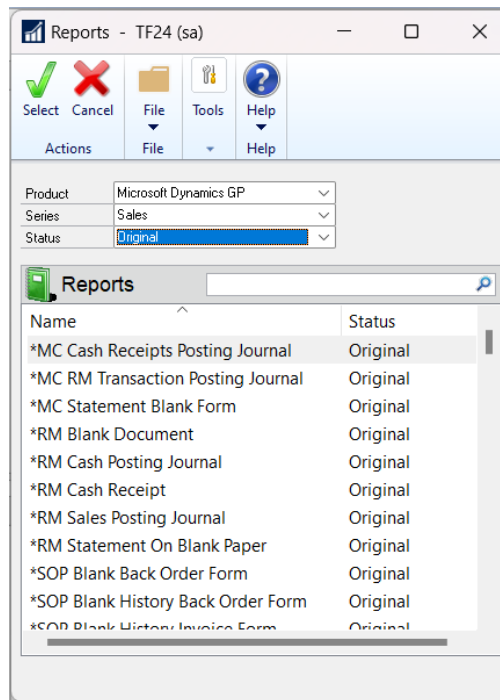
Reports - TF24 (sa)

Select Cancel
Actions

File
File

Tools

Help
Help

Product Microsoft Dynamics GP
Series Sales
Status Original

Reports

| Name | Status |
|---|---|
| *MC Cash Receipts Posting Journal | Original |
| *MC RM Transaction Posting Journal | Original |
| *MC Statement Blank Form | Original |
| *RM Blank Document | Original |
| *RM Cash Posting Journal | Original |
| *RM Cash Receipt | Original |
| *RM Sales Posting Journal | Original |
| *RM Statement On Blank Paper | Original |
| *SOP Blank Back Order Form | Original |
| *SOP Blank History Back Order Form | Original |
| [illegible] | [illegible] |